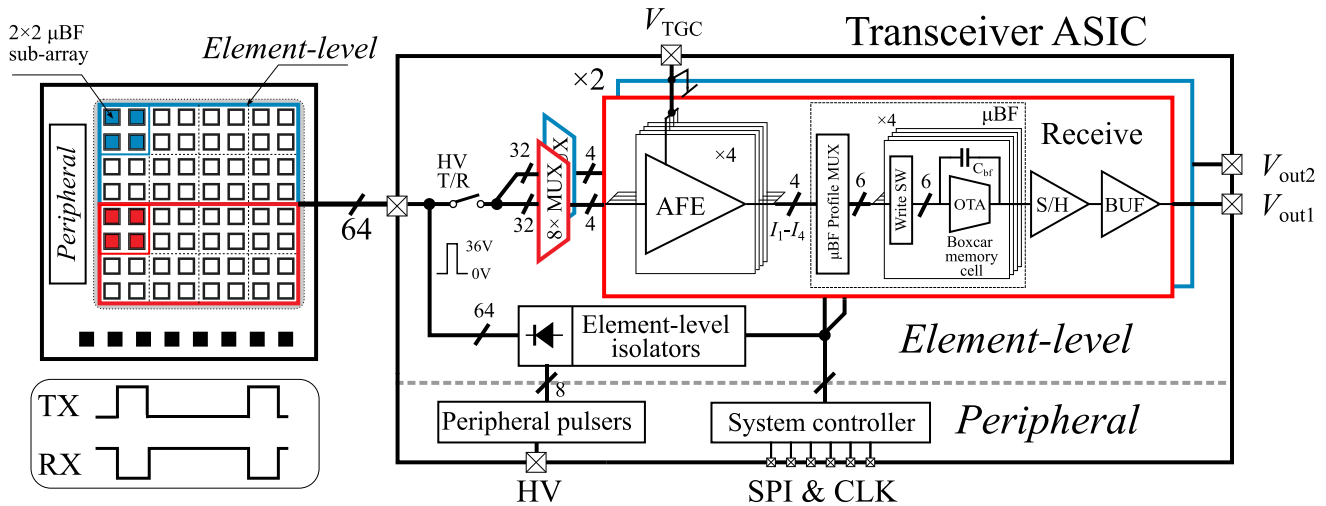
2×2 μBF sub-array

Element-level

Peripheral

TX

RX

64

$V_{TGC}$

Transceiver ASIC

×2

HV T/R

32

32

8× MUX

4

4

36V

0V

AFE

×4

4

$I_1$-$I_4$

μBF Profile MUX

6

×4

μBF

Write SW

6

$C_{bf}$

OTA

Boxcar memory cell

Receive

S/H

BUF

$V_{out2}$

$V_{out1}$

64

Element-level isolators

Element-level

8

Peripheral pulsers

System controller

Peripheral

HV

SPI & CLK